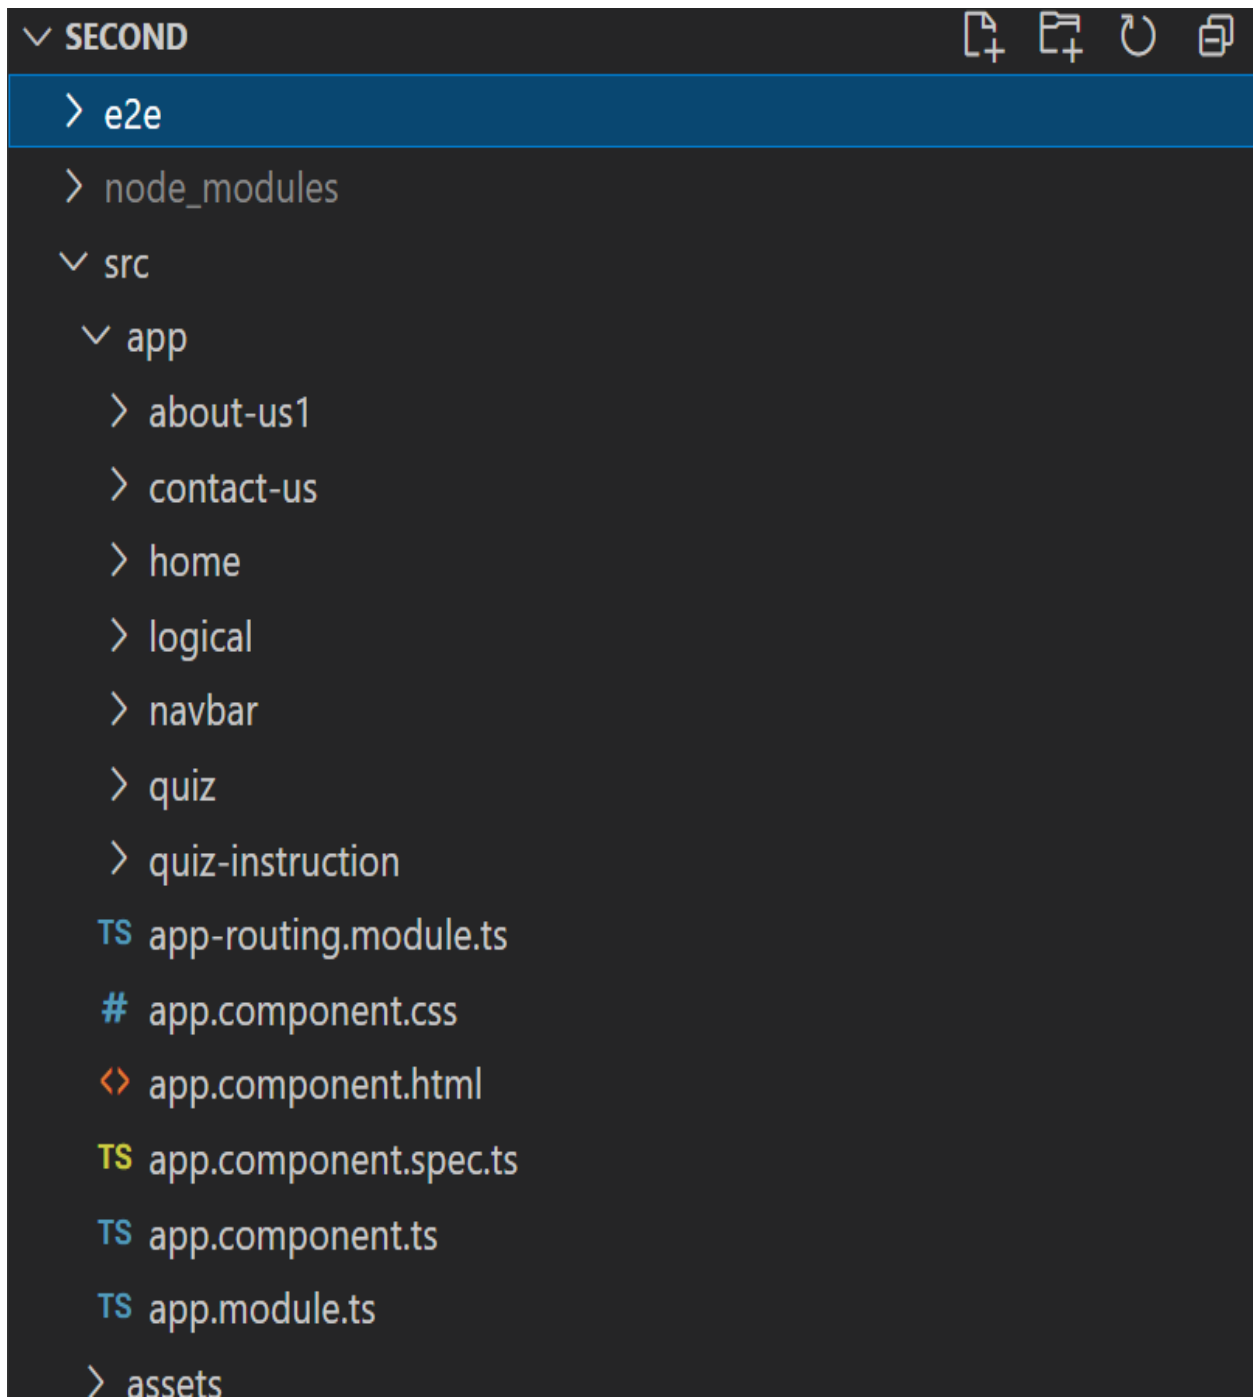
SECOND

e2e

node_modules

src

app

about-us1

contact-us

home

logical

navbar

quiz

quiz-instruction

TS app-routing.module.ts

# app.component.css

<> app.component.html

TS app.component.spec.ts

TS app.component.ts

TS app.module.ts

assets